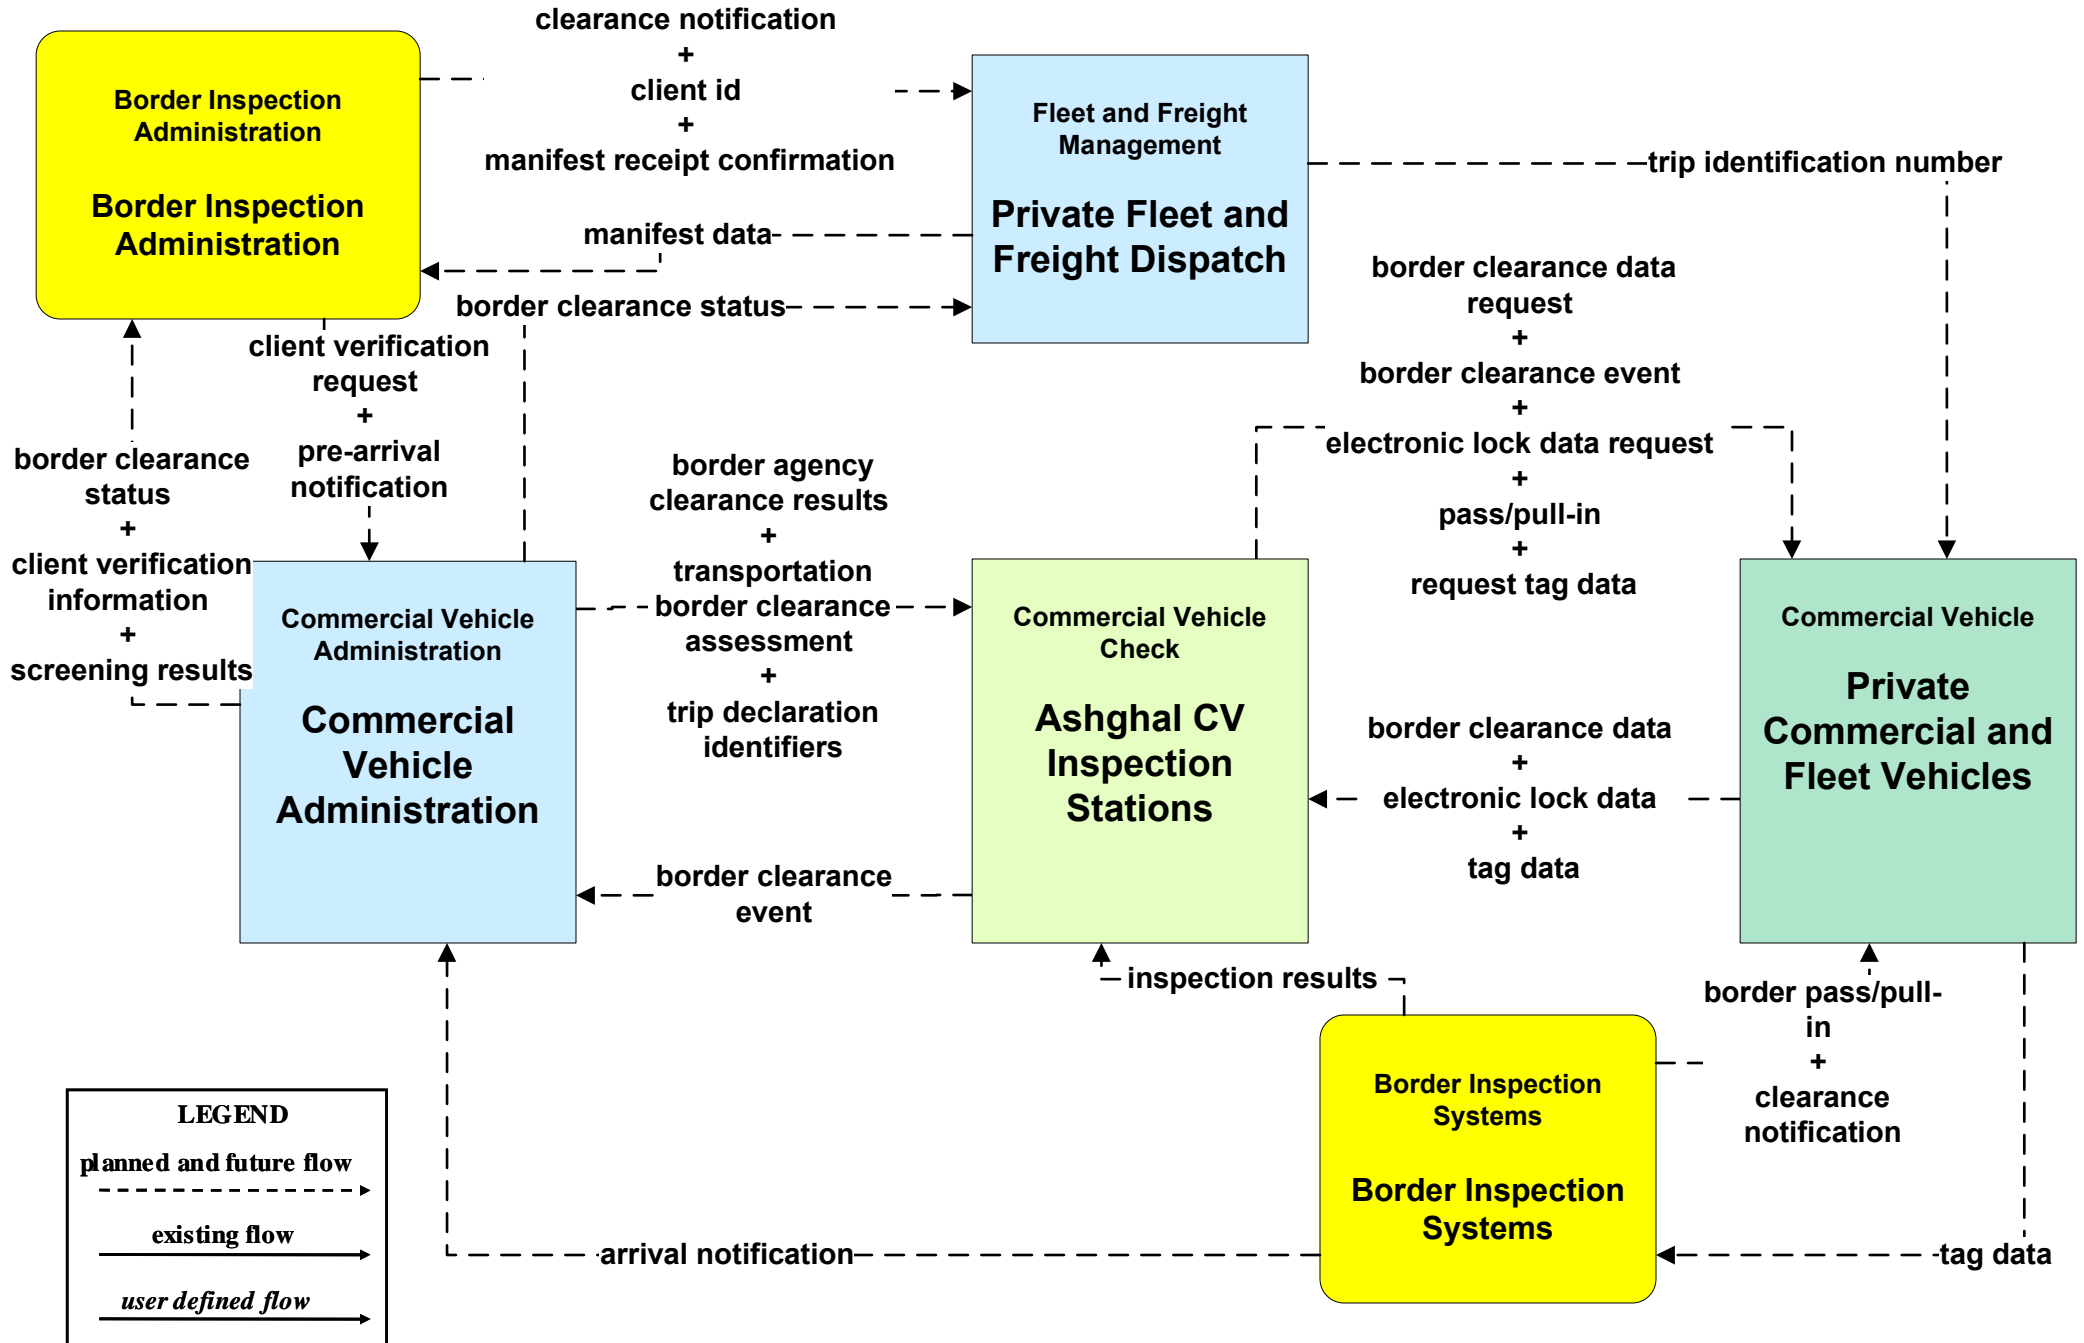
Border Inspection Administration

Border Inspection Administration

clearance notification
+
client id
+
manifest receipt confirmation

Fleet and Freight Management

Private Fleet and Freight Dispatch

trip identification number

manifest data

border clearance status

client verification request
+
pre-arrival notification

border clearance status
+
client verification information
+
screening results

border clearance data request
+
border clearance event
+
electronic lock data request
+
pass/pull-in
+
request tag data

border agency clearance results
+
transportation border clearance assessment
+
trip declaration identifiers

Commercial Vehicle Administration

Commercial Vehicle Administration

Commercial Vehicle Check

Ashghal CV Inspection Stations

Commercial Vehicle

Private Commercial and Fleet Vehicles

border clearance data
+
electronic lock data
+
tag data

border clearance event

inspection results

border pass/pull-in
+
clearance notification

Border Inspection Systems

Border Inspection Systems

arrival notification

tag data

LEGEND
planned and future flow
existing flow
user defined flow